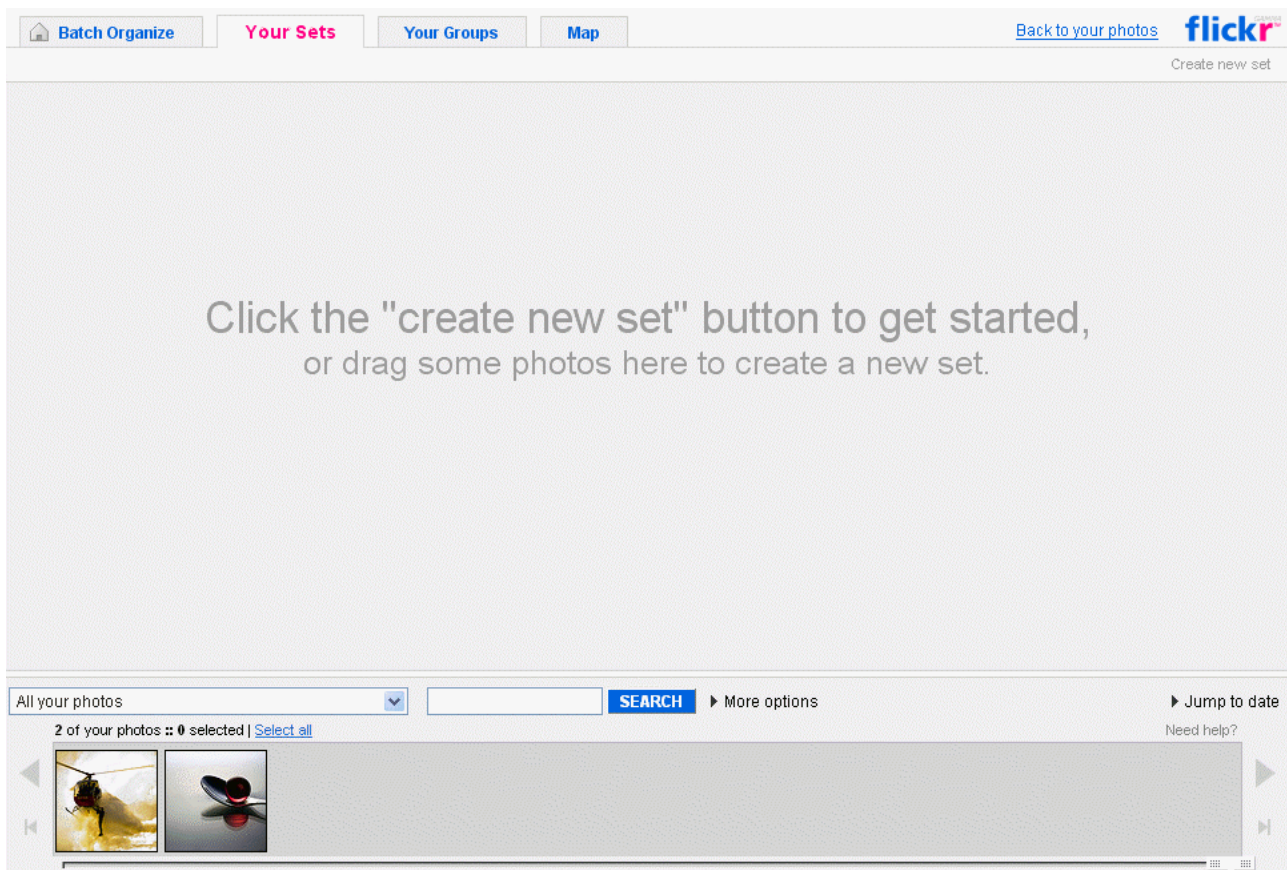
Batch Organize | Your Sets | Your Groups | Map

Back to your photos

flickr

Create new set

Click the "create new set" button to get started,
or drag some photos here to create a new set.

All your photos

SEARCH

More options

Jump to date

2 of your photos :: 0 selected | Select all

Need help?